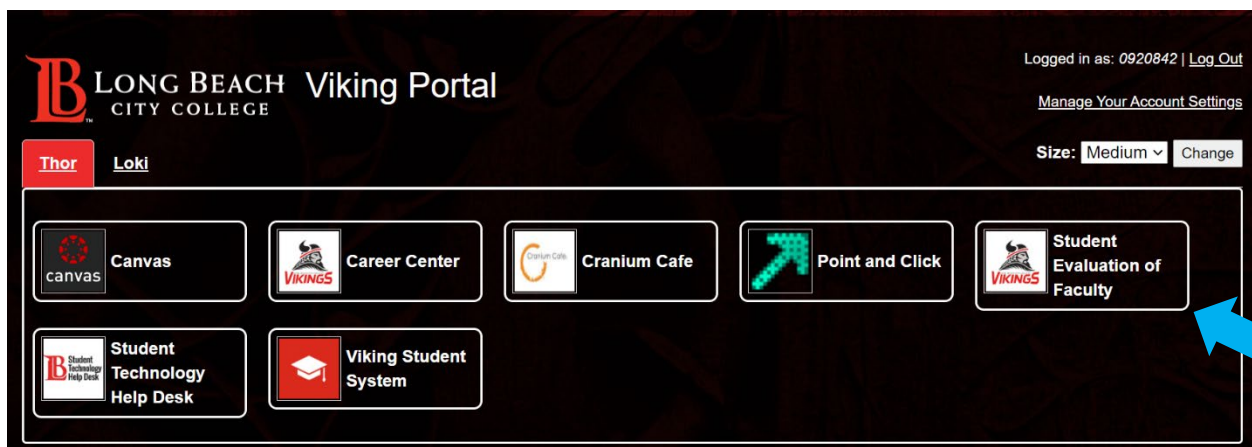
LB LONG BEACH CITY COLLEGE Viking Portal

Logged in as: 0920842 | Log Out

Manage Your Account Settings

Thor Loki

Size: Medium Change

canvas Canvas

VIKINGS Career Center

Cranium Cafe Cranium Cafe

Point and Click

VIKINGS Student Evaluation of Faculty

Student Technology Help Desk Student Technology Help Desk

Viking Student System